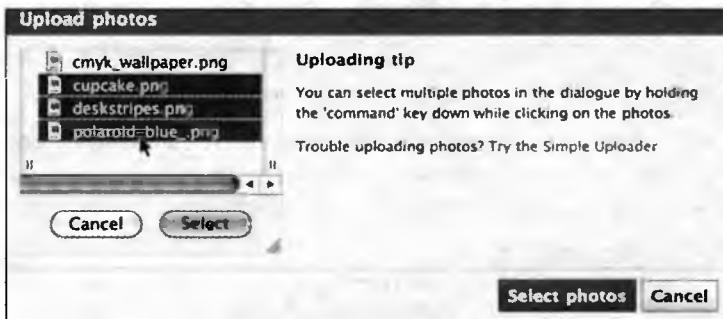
Upload photos

cmyk_wallpaper.png
cupcake.png
deskstripes.png
polaroid-blue_.png

Cancel
Select

Uploading tip

You can select multiple photos in the dialogue by holding the 'command' key down while clicking on the photos.

Trouble uploading photos? Try the Simple Uploader

Select photos
Cancel